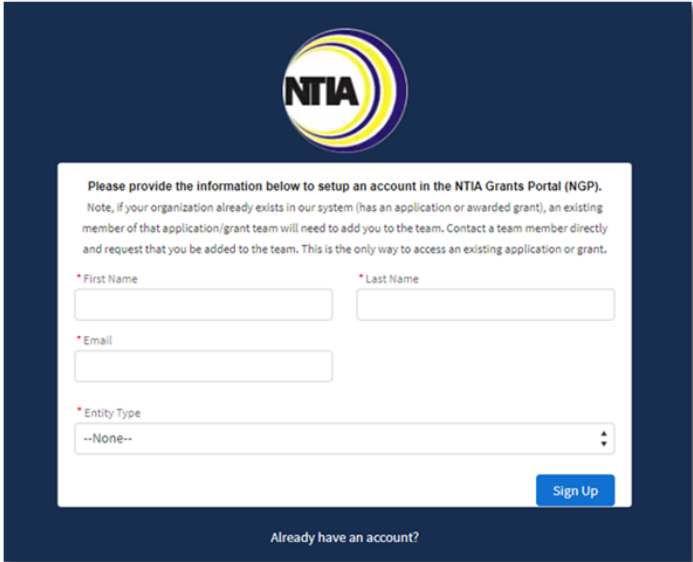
NTIA

Please provide the information below to setup an account in the NTIA Grants Portal (NGP).
Note, if your organization already exists in our system (has an application or awarded grant), an existing member of that application/grant team will need to add you to the team. Contact a team member directly and request that you be added to the team. This is the only way to access an existing application or grant.

* First Name

* Last Name

* Email

* Entity Type

--None--

Sign Up

Already have an account?